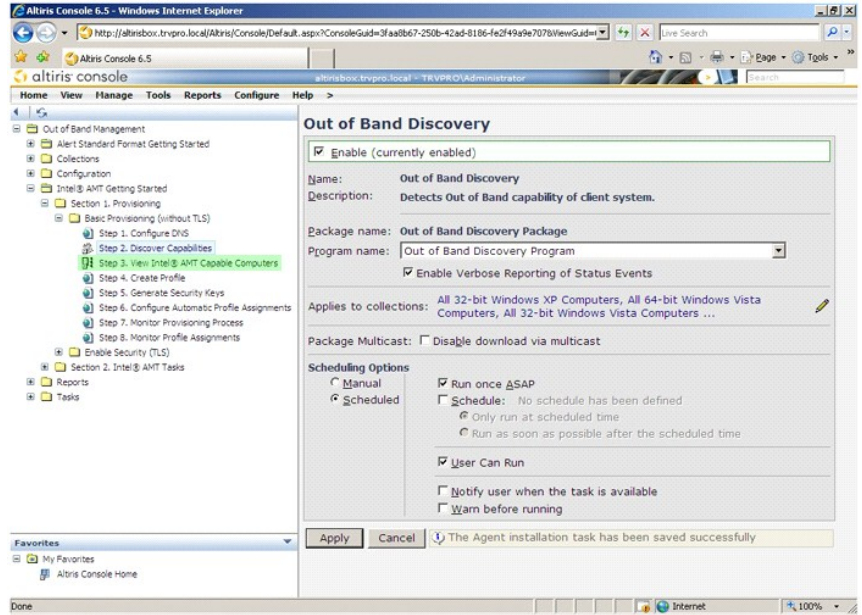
Altiris Console 6.5 - Windows Internet Explorer

http://altirisbox.trvpro.local/Altiris/Console/Default.aspx?ConsoleGuid=3faa8b67-250b-42ad-8186-fe2f49a9e707&ViewGuid=

Live Search

Altiris Console 6.5

Page Tools

altiris console

altirisbox.trvpro.local - TRVPRO\Administrator

Search

Home View Manage Tools Reports Configure Help >

Out of Band Management
Alert Standard Format Getting Started
Collections
Configuration
Intel® AMT Getting Started
Section 1. Provisioning
Basic Provisioning (without TLS)
Step 1. Configure DNS
Step 2. Discover Capabilities
Step 3. View Intel® AMT Capable Computers
Step 4. Create Profile
Step 5. Generate Security Keys
Step 6. Configure Automatic Profile Assignments
Step 7. Monitor Provisioning Process
Step 8. Monitor Profile Assignments
Enable Security (TLS)
Section 2. Intel® AMT Tasks
Reports
Tasks

Favorites
My Favorites
Altiris Console Home

Out of Band Discovery

Enable (currently enabled)

Name: Out of Band Discovery
Description: Detects Out of Band capability of client system.

Package name: Out of Band Discovery Package
Program name: Out of Band Discovery Program
Enable Verbose Reporting of Status Events

Applies to collections: All 32-bit Windows XP Computers, All 64-bit Windows Vista Computers, All 32-bit Windows Vista Computers ...

Package Multicast: Disable download via multicast

Scheduling Options
Manual
Scheduled
Run once ASAP
Schedule: No schedule has been defined
Only run at scheduled time
Run as soon as possible after the scheduled time
User Can Run
Notify user when the task is available
Warn before running

Apply Cancel The Agent installation task has been saved successfully

Done Internet 100%